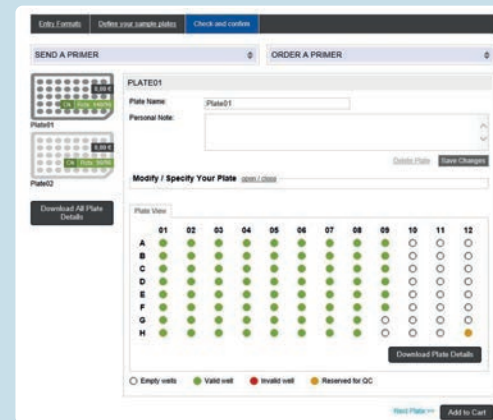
Entry Formats | Define your sample plates | Check and confirm

SEND A PRIMER

ORDER A PRIMER

0,00 €
Ok Kits: 94/96

Plate01

0,00 €
Ok Kits: 96/96

Plate02

Download All Plate Details

PLATE01

Plate Name: Plate01

Personal Note:

Delete Plate | Save Changes

Modify / Specify Your Plate open / close

Plate View

| | 01 | 02 | 03 | 04 | 05 | 06 | 07 | 08 | 09 | 10 | 11 | 12 |
|---|---|---|---|---|---|---|---|---|---|---|---|---|
| A | | | | | | | | | | | | |
| B | | | | | | | | | | | | |
| C | | | | | | | | | | | | |
| D | | | | | | | | | | | | |
| E | | | | | | | | | | | | |
| F | | | | | | | | | | | | |
| G | | | | | | | | | | | | |
| H | | | | | | | | | | | | |

Download Plate Details

Empty wells | Valid well | Invalid well | Reserved for QC

Next Plate >> | Add to Cart